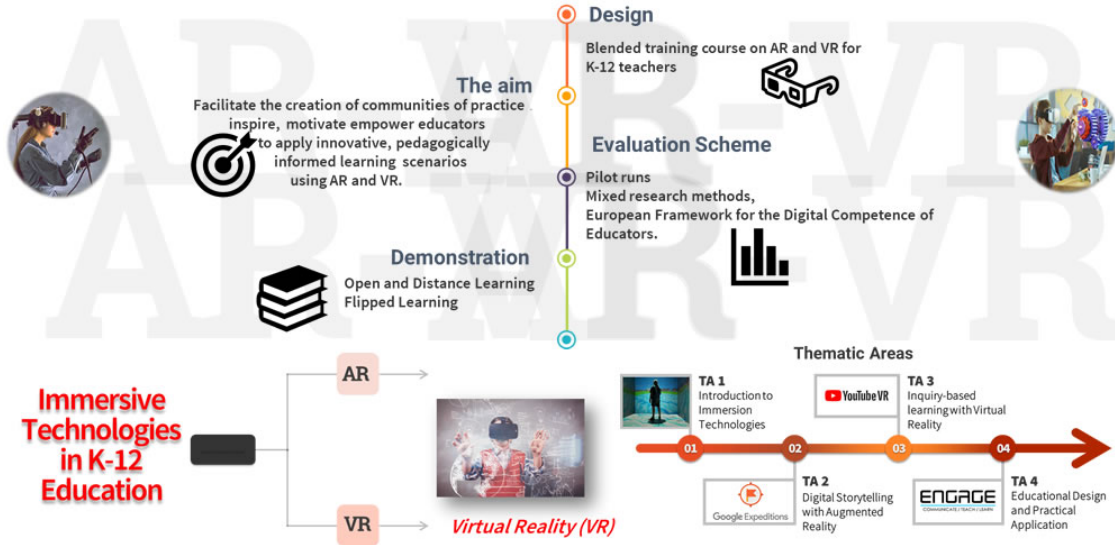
AR-WR-VR
AR-WR-VR

Design

Blended training course on AR and VR for K-12 teachers

The aim

Facilitate the creation of communities of practice inspire, motivate empower educators to apply innovative, pedagogically informed learning scenarios using AR and VR.

Evaluation Scheme

Pilot runs
Mixed research methods,
European Framework for the Digital Competence of Educators.

Demonstration

Open and Distance Learning
Flipped Learning

Immersive Technologies in K-12 Education

AR

VR

Virtual Reality (VR)

Thematic Areas

TA 1
Introduction to Immersion Technologies

TA 2
Digital Storytelling with Augmented Reality

Google Expeditions

TA 3
Inquiry-based learning with Virtual Reality

YouTube VR

TA 4
Educational Design and Practical Application

ENGAGE
COMMUNICATE | TEACH | LEARN

01
02
03
04